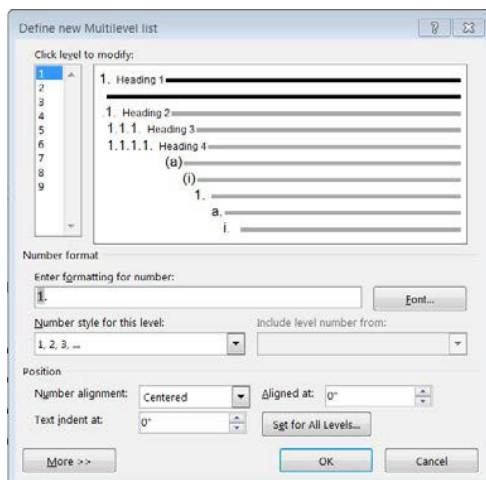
Define new Multilevel list

?

Click level to modify:

1
2
3
4
5
6
7
8
9

1. Heading 1
1. Heading 2
1.1.1. Heading 3
1.1.1.1. Heading 4
(a)
(i)
1.
a.
i.

Number format

Enter formatting for number:

1.

Font...

Number style for this level:

1, 2, 3, ...

Include level number from:

Position

Number alignment: Centered

Aligned at: 0"

Text indent at: 0"

Set for All Levels...

More >>

OK

Cancel